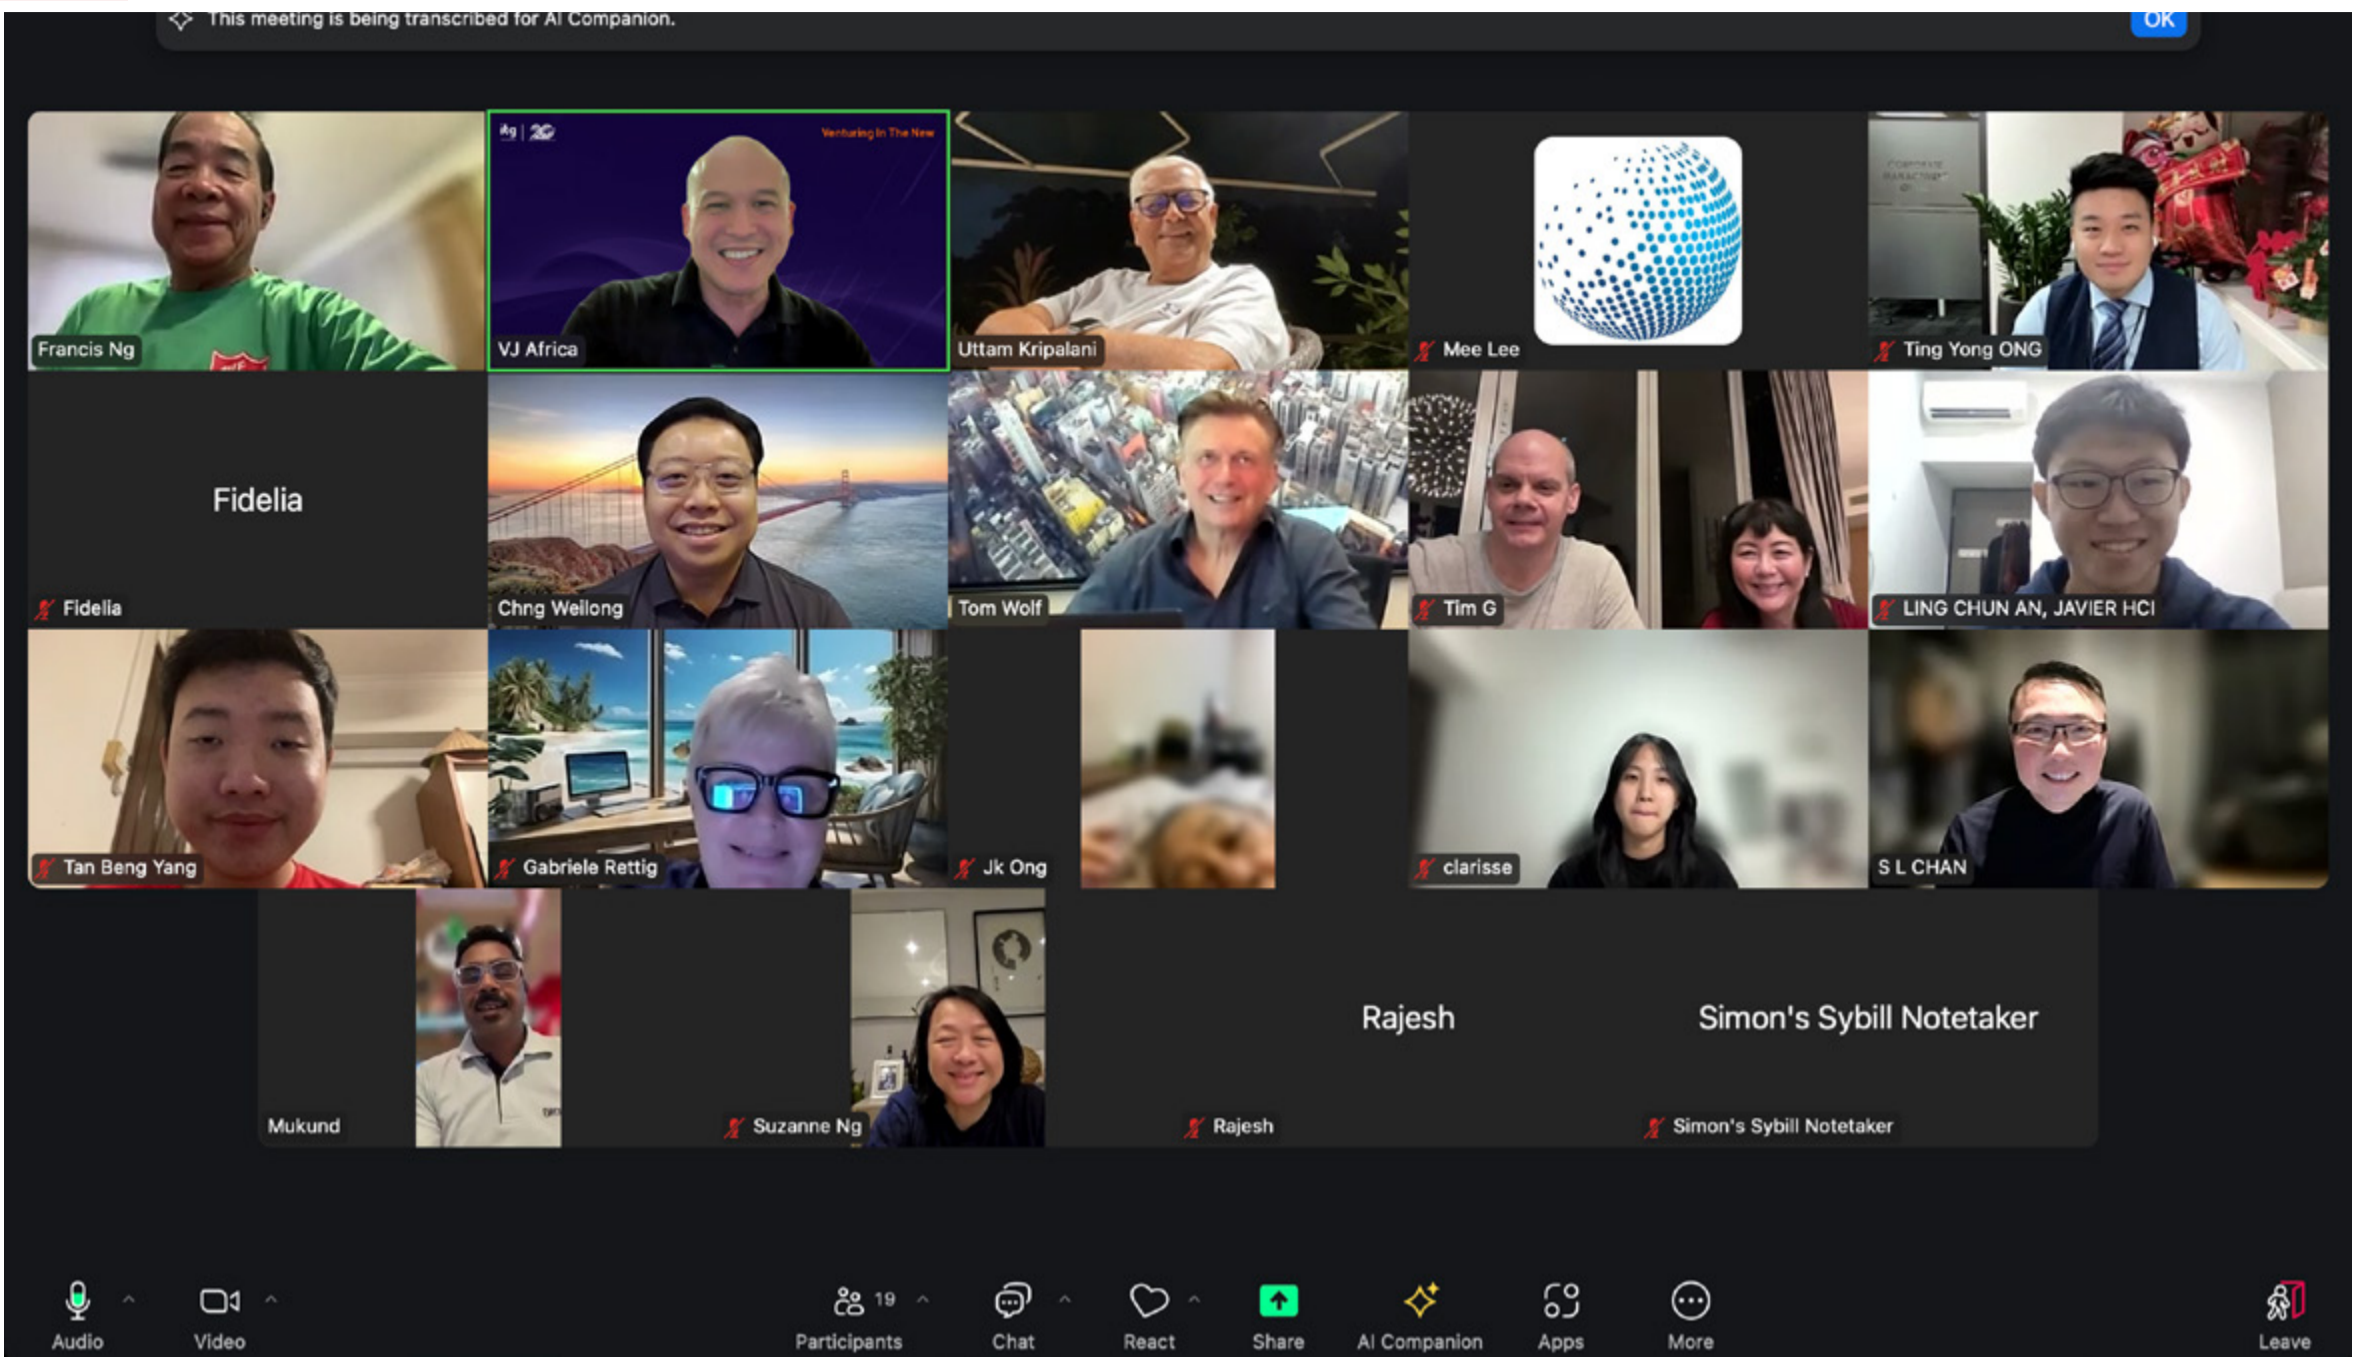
This meeting is being transcribed for AI Companion.

OK

Francis Ng

Venturing In The New

VJ Africa

Uttam Kripalani

Mee Lee

Ting Yong ONG

Fidelia

Fidelia

Chng Weilong

Tom Wolf

Tim G

LING CHUN AN, JAVIER HCI

Tan Beng Yang

Gabriele Rettig

Jk Ong

clarisse

S L CHAN

Mukund

Suzanne Ng

Rajesh

Rajesh

Simon's Sybill Notetaker

Simon's Sybill Notetaker

Audio

Video

19

Participants

Chat

React

Share

AI Companion

Apps

More

Leave